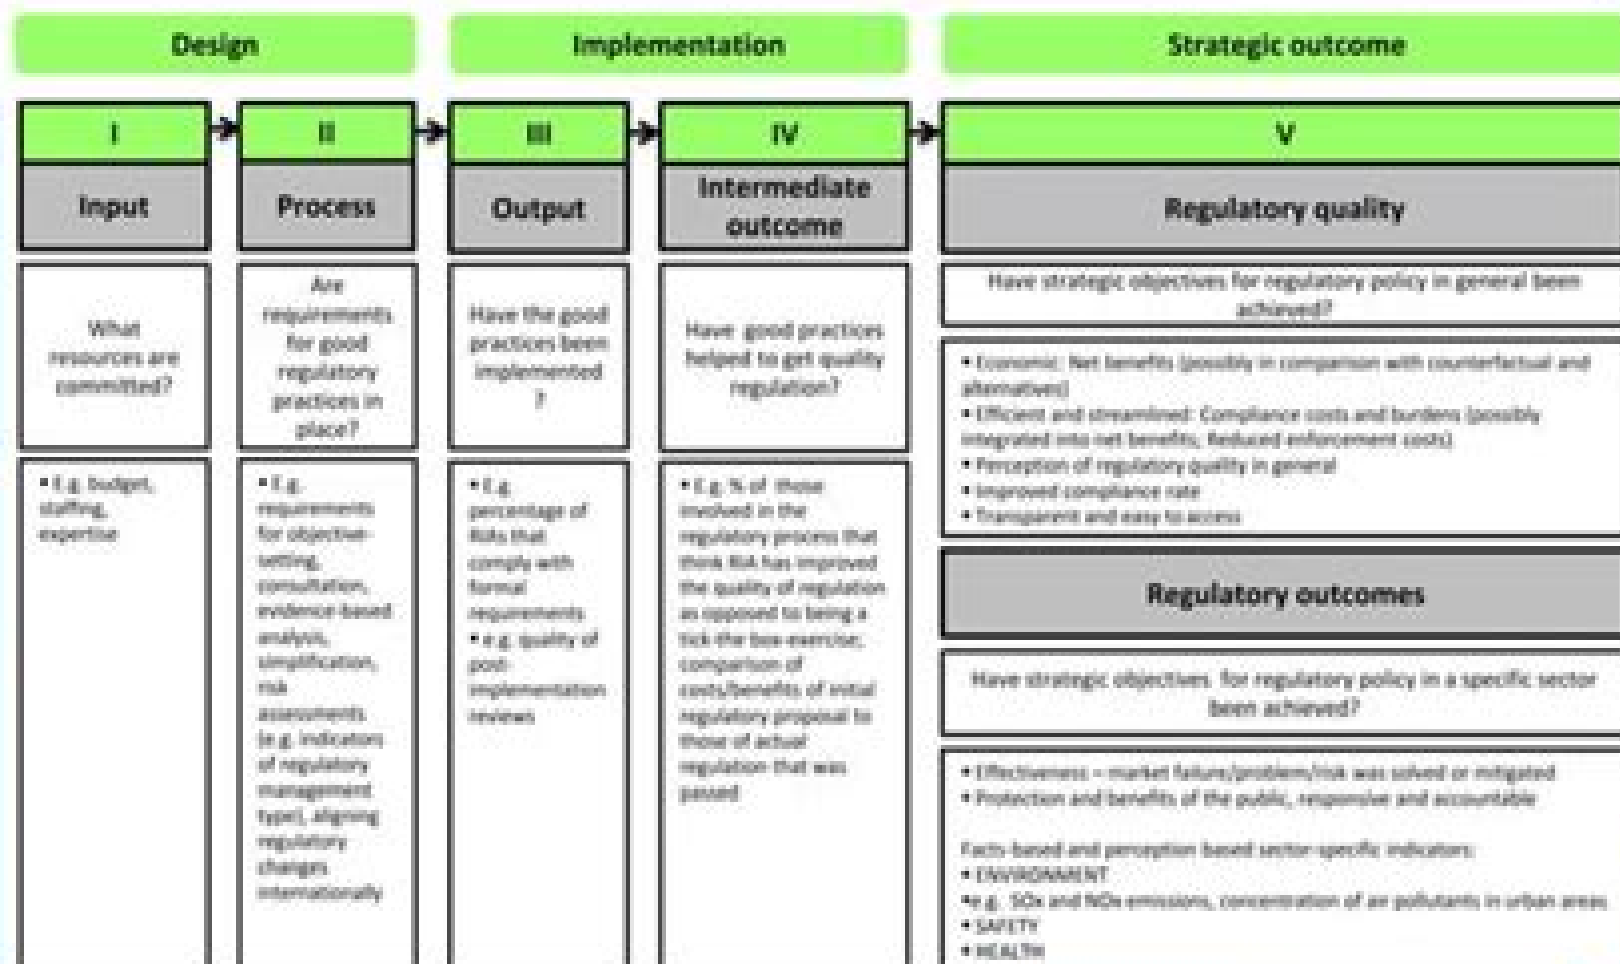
Design

Implementation

Strategic outcome

I

Input

What resources are committed?

• E.g. budget, staffing, expertise

II

Process

Are requirements for good regulatory practices in place?

• E.g. requirements for objective-setting, consultation, evidence-based analysis, simplification, risk assessments (e.g. indicators of regulatory management type), aligning regulatory changes internationally

III

Output

Have the good practices been implemented ?

• E.g. percentage of RIAs that comply with formal requirements
• e.g. quality of post-implementation reviews

IV

Intermediate outcome

Have good practices helped to get quality regulation?

• E.g. % of those involved in the regulatory process that think RIA has improved the quality of regulation as opposed to being a tick the box exercise, comparison of costs/benefits of initial regulatory proposal to those of actual regulation that was passed

V

Regulatory quality

Have strategic objectives for regulatory policy in general been achieved?

• Economic: Net benefits (possibly in comparison with counterfactual and alternatives)
• Efficient and streamlined: Compliance costs and burdens (possibly integrated into net benefits, Reduced enforcement costs)
• Perception of regulatory quality in general
• Improved compliance rate
• Transparent and easy to access

Regulatory outcomes

Have strategic objectives for regulatory policy in a specific sector been achieved?

• Effectiveness – market failure/problem/risk was solved or mitigated
• Protection and benefits of the public, responsive and accountable

Facts based and perception based sector specific indicators:
• ENVIRONMENT
•e.g. SOx and NOx emissions, concentration of air pollutants in urban areas
• SAFETY
• HEALTH